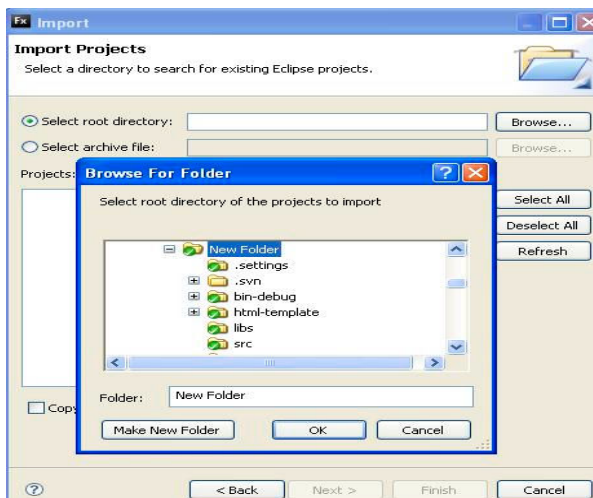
Fx Import

Import Projects

Select a directory to search for existing Eclipse projects.

Select root directory:

Browse...

Select archive file:

Browse...

Projects:

Browse For Folder

Select root directory of the projects to import

New Folder
.settings
.svn
bin-debug
html-template
libs
src

Folder: New Folder

Make New Folder

OK

Cancel

Select All

Deselect All

Refresh

Copy

?

< Back

Next >

Finish

Cancel